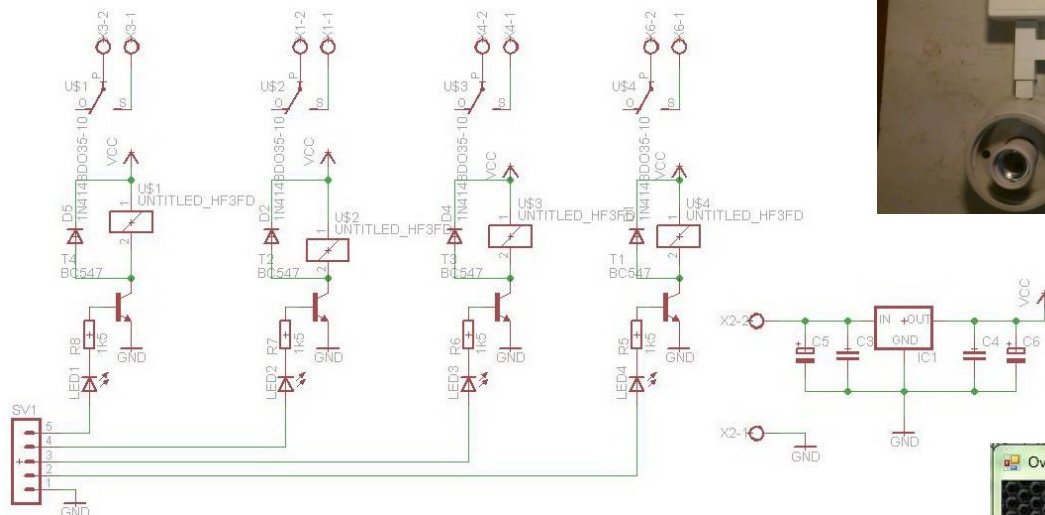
X3-2 X3-1
U$1 P S
1N4148DO35-10
VCC
U$1
UNTITLED_HF3FD
D5
T4
BC547
R8 1k5
GND
LED1

X1-2 X1-1
U$2 P S
1N4148DO35-10
VCC
U$2
UNTITLED_HF3FD
D2
T2
BC547
R7 1k5
GND
LED2

X4-2 X4-1
U$3 P S
1N4148DO35-10
VCC
D4
U$3
UNTITLED_HF3FD
T3
BC547
R6 1k5
GND
LED3

X6-2 X6-1
U$4 P S
1N4148DO35-10
VCC
D1
U$4
UNTITLED_HF3FD
T1
BC547
R5 1k5
GND
LED4

SV1
5
4
3
2
1
GND

X2-2
C5
C3
IN
OUT
GND
IC1
C4
C6
VCC
GND
X2-1
GND

Ov